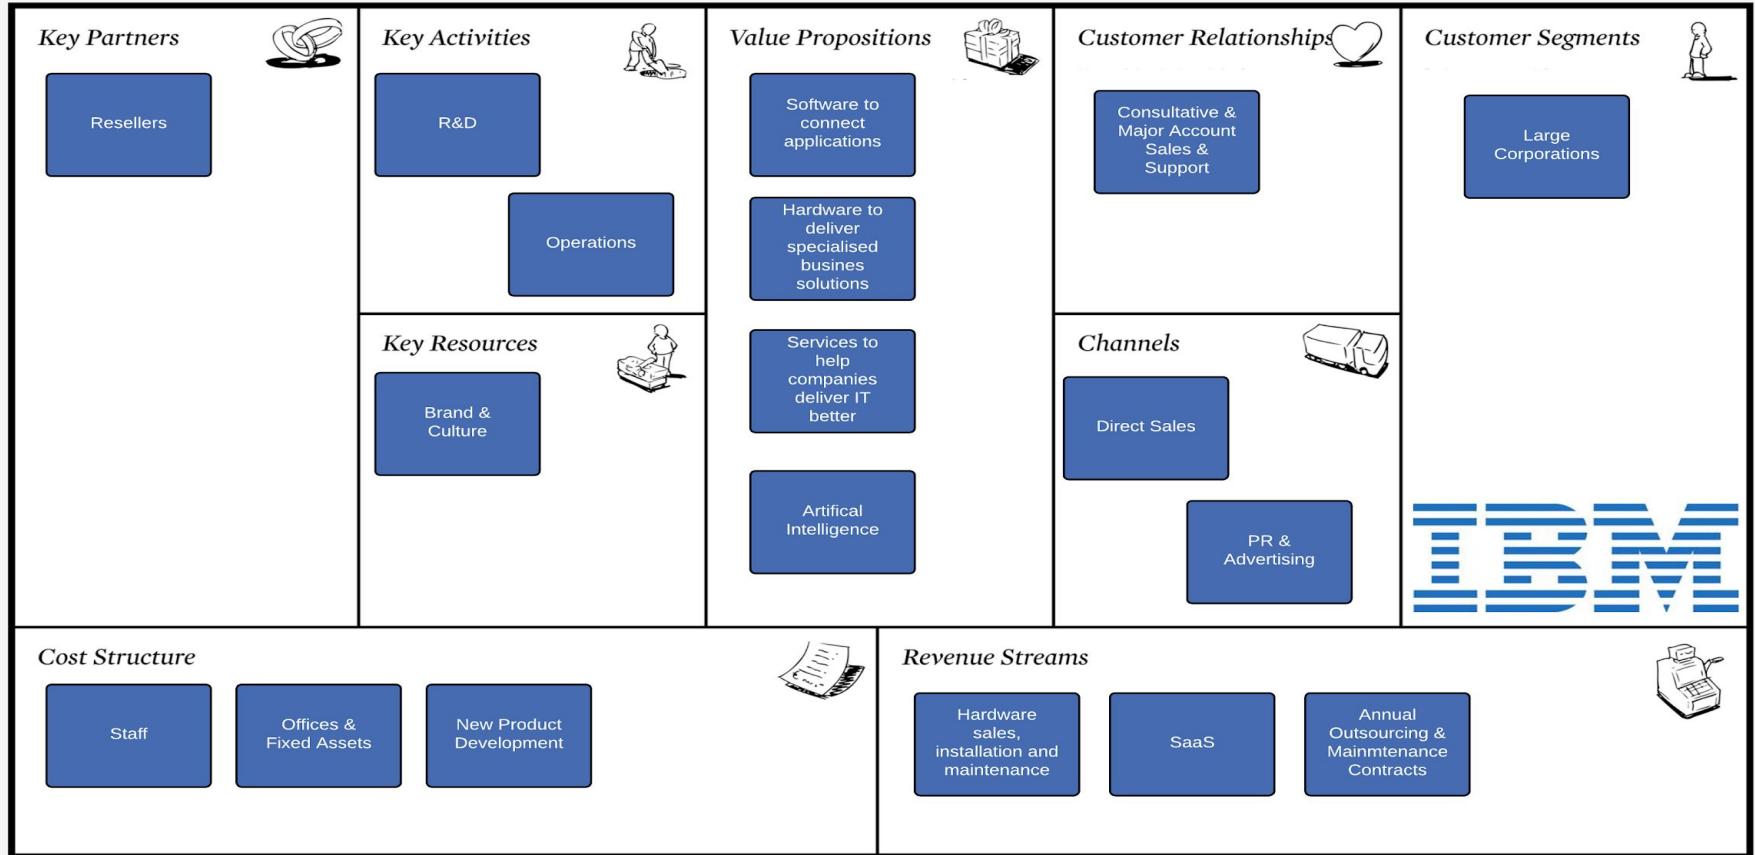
Key Partners

Resellers

Key Activities

R&D

Operations

Key Resources

Brand & Culture

Value Propositions

Software to connect applications

Hardware to deliver specialised busines solutions

Services to help companies deliver IT better

Artifical Intelligence

Customer Relationships

Consultative & Major Account Sales & Support

Channels

Direct Sales

PR & Advertising

Customer Segments

Large Corporations

IBM

Cost Structure

Staff

Offices & Fixed Assets

New Product Development

Revenue Streams

Hardware sales, installation and maintenance

SaaS

Annual Outsourcing & Mainmtenance Contracts